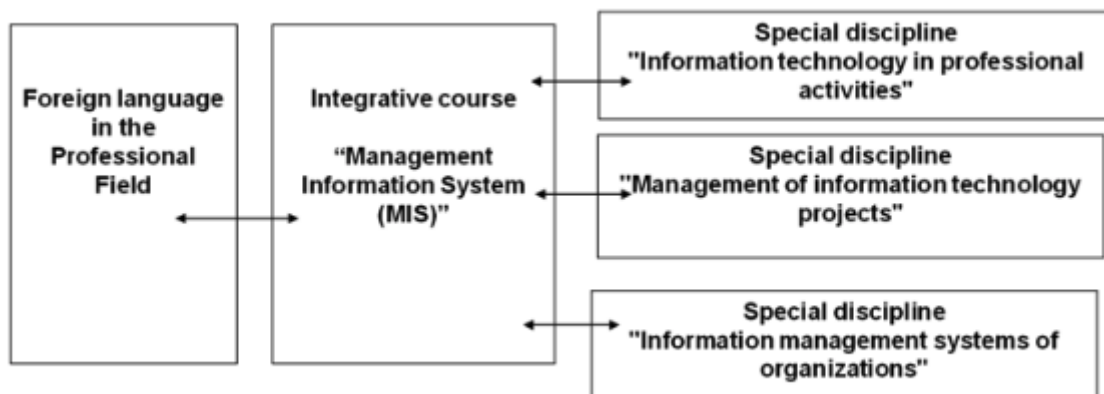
Foreign language in the Professional Field

Integrative course

“Management Information System (MIS)”

Special discipline "Information technology in professional activities"

Special discipline "Management of information technology projects"

Special discipline "Information management systems of organizations"